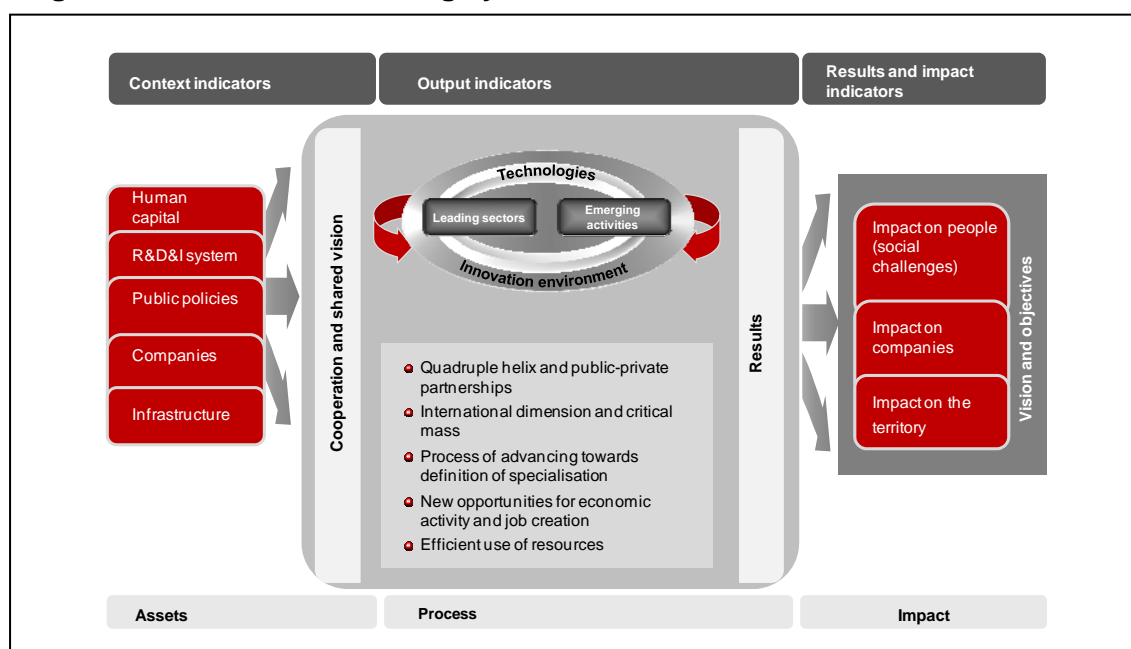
Context indicators

Output indicators

Results and impact indicators

Human capital

R&D&I system

Public policies

Companies

Infrastructure

Cooperation and shared vision

Technologies

Leading sectors

Emerging activities

Innovation environment

Quadruple helix and public-private partnerships

International dimension and critical mass

Process of advancing towards definition of specialisation

New opportunities for economic activity and job creation

Efficient use of resources

Results

Impact on people (social challenges)

Impact on companies

Impact on the territory

Vision and objectives

Assets

Process

Impact